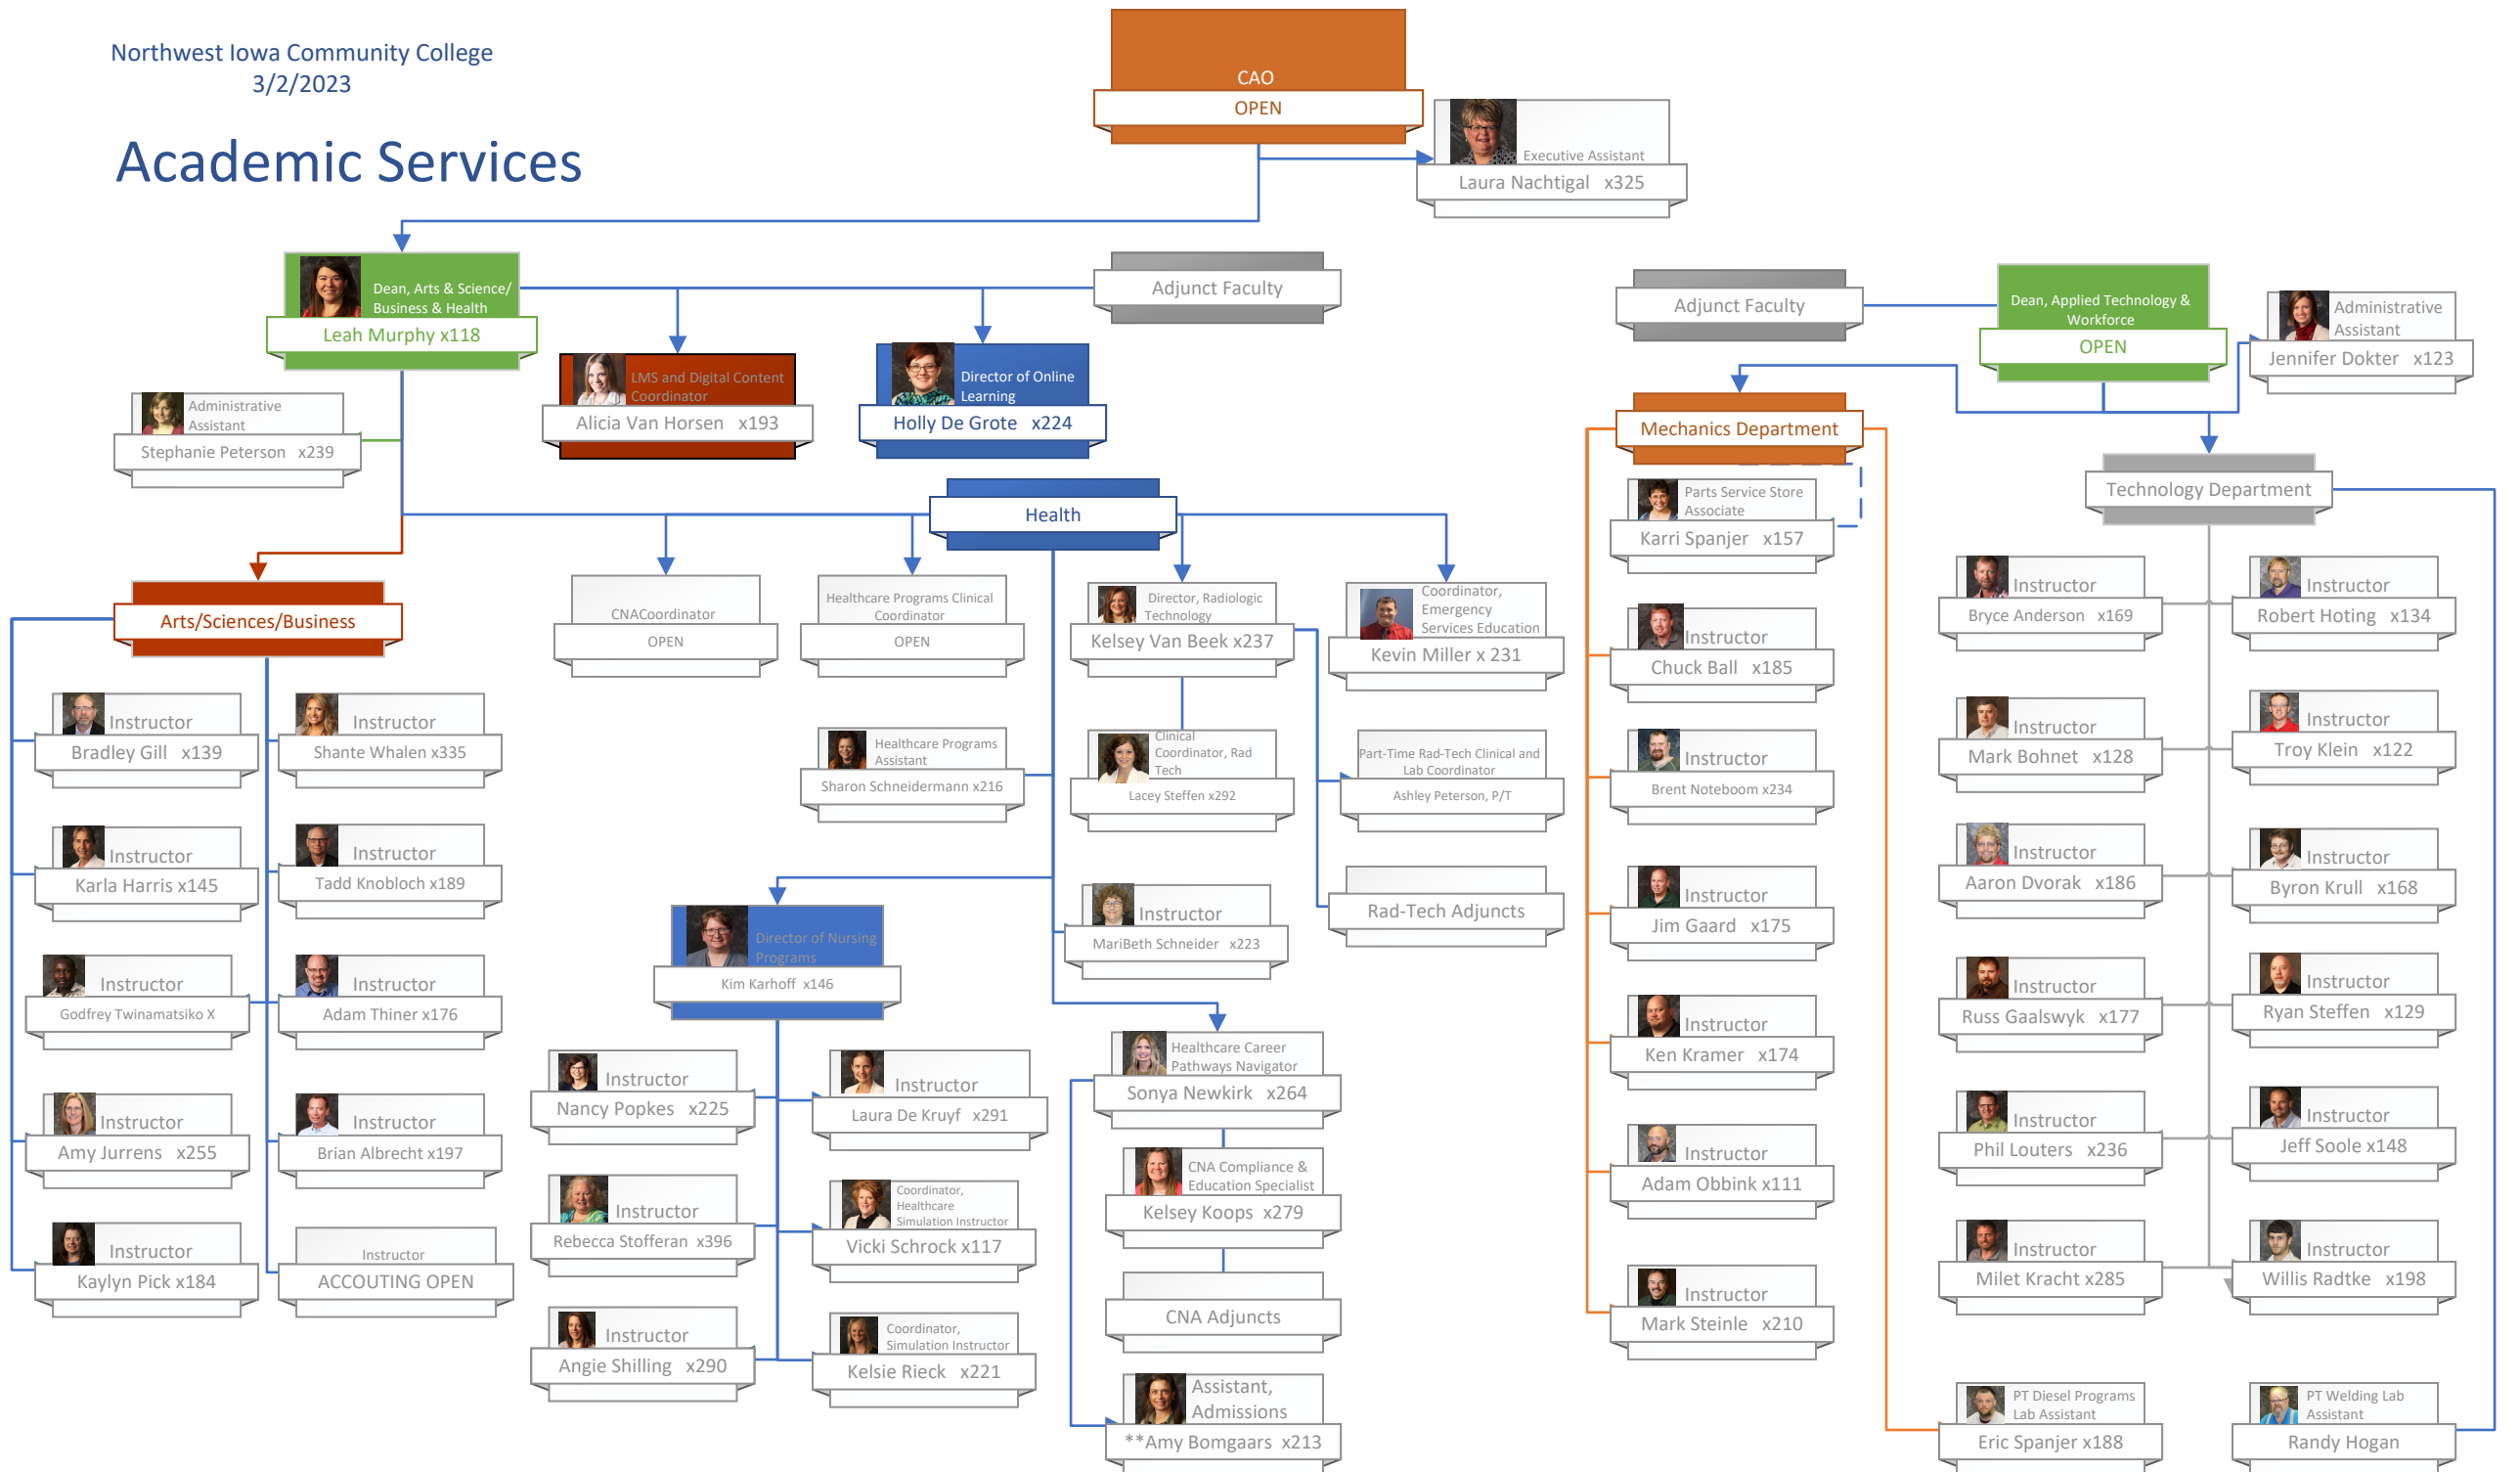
Northwest Iowa Community College
3/2/2023

Academic Services

CAO
OPEN

Executive Assistant
Laura Nachtigal x325

Dean, Arts & Science/ Business & Health
Leah Murphy x118

Adjunct Faculty

LMS and Digital Content Coordinator
Alicia Van Horsen x193

Director of Online Learning
Holly De Grote x224

Administrative Assistant
Stephanie Peterson x239

Adjunct Faculty

Dean, Applied Technology & Workforce
OPEN

Administrative Assistant
Jennifer Dokter x123

Mechanics Department

Technology Department

Health

Parts Service Store Associate
Karri Spanjer x157

Arts/Sciences/Business

CNACoordinator
OPEN

Healthcare Programs Clinical Coordinator
OPEN

Director, Radiologic Technology
Kelsey Van Beek x237

Coordinator, Emergency Services Education
Kevin Miller x 231

Instructor
Bryce Anderson x169

Instructor
Robert Hoting x134

Instructor
Chuck Ball x185

Instructor
Bradley Gill x139

Instructor
Shante Whalen x335

Healthcare Programs Assistant
Sharon Schneidermann x216

Clinical Coordinator, Rad Tech
Lacey Steffen x292

Part-Time Rad-Tech Clinical and Lab Coordinator
Ashley Peterson, P/T

Instructor
Brent Noteboom x234

Instructor
Mark Bohnet x128

Instructor
Troy Klein x122

Instructor
Karla Harris x145

Instructor
Tadd Knobloch x189

Instructor
Aaron Dvorak x186

Instructor
Byron Krull x168

Instructor
MariBeth Schneider x223

Rad-Tech Adjuncts

Instructor
Jim Gaard x175

Director of Nursing Programs
Kim Karhoff x146

Instructor
Godfrey Twinamatsiko X

Instructor
Adam Thiner x176

Instructor
Russ Gaalswyk x177

Instructor
Ryan Steffen x129

Instructor
Ken Kramer x174

Healthcare Career Pathways Navigator
Sonya Newkirk x264

Instructor
Nancy Popkes x225

Instructor
Laura De Kruyf x291

Instructor
Amy Jurrens x255

Instructor
Brian Albrecht x197

Instructor
Phil Louters x236

Instructor
Jeff Soole x148

CNA Compliance & Education Specialist
Kelsey Koops x279

Instructor
Adam Obbink x111

Instructor
Rebecca Stofferan x396

Coordinator, Healthcare Simulation Instructor
Vicki Schrock x117

Instructor
Kaylyn Pick x184

Instructor
ACCOUTING OPEN

Instructor
Milet Kracht x285

Instructor
Willis Radtke x198

CNA Adjuncts

Instructor
Mark Steinle x210

Instructor
Angie Shilling x290

Coordinator, Simulation Instructor
Kelsie Rieck x221

Assistant, Admissions
**Amy Bomgaars x213

PT Diesel Programs Lab Assistant
Eric Spanjer x188

PT Welding Lab Assistant
Randy Hogan